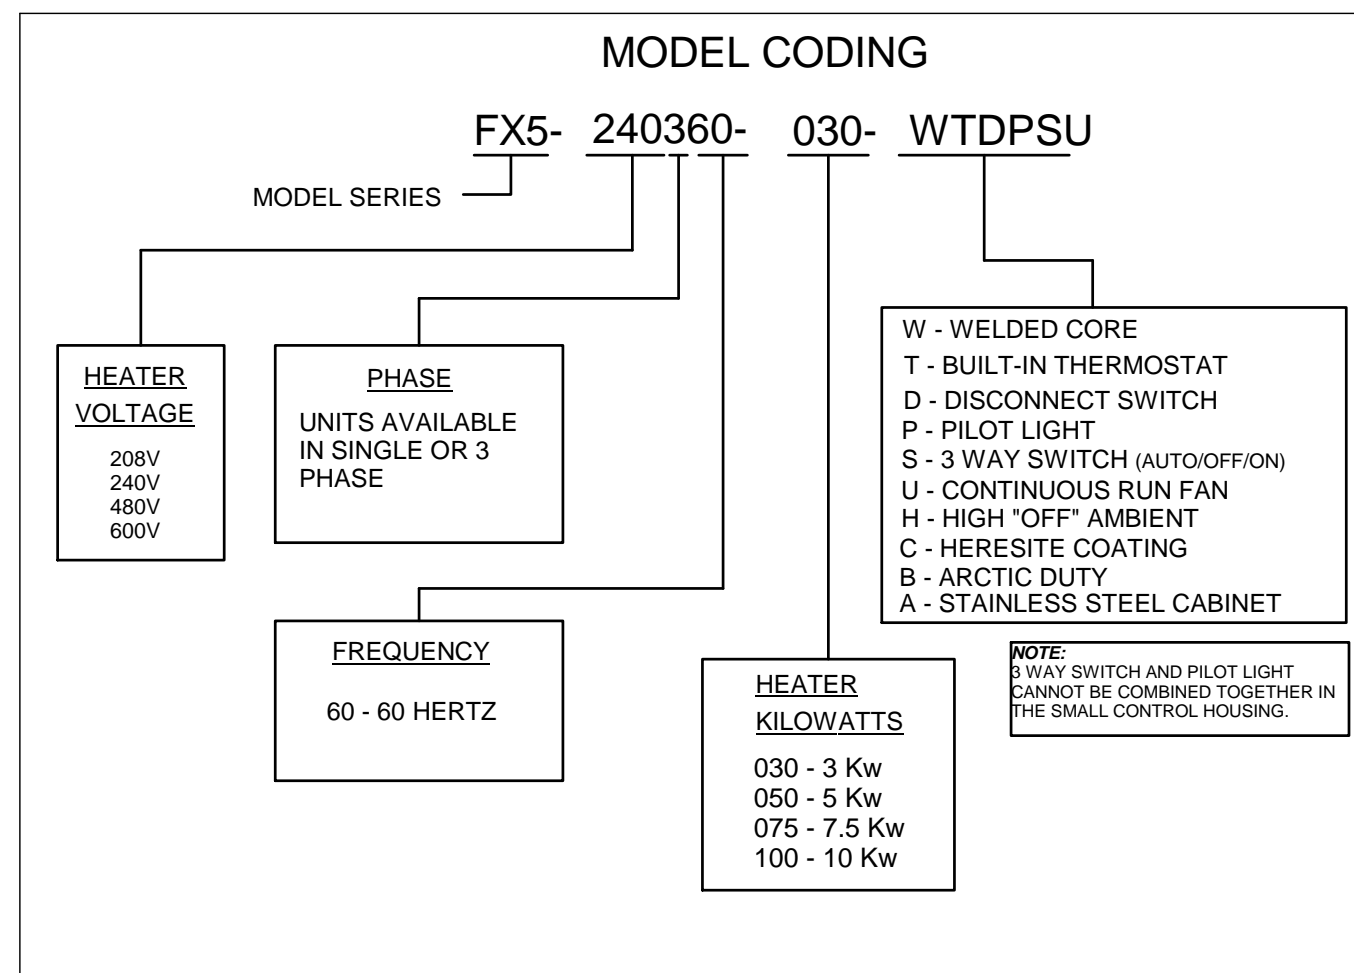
MODEL CODING

FX5- 240360- 030- WTDPSU

MODEL SERIES

HEATER
VOLTAGE
208V
240V
480V
600V

PHASE
UNITS AVAILABLE IN SINGLE OR 3 PHASE

FREQUENCY
60 - 60 HERTZ

HEATER
KILOWATTS
030 - 3 Kw
050 - 5 Kw
075 - 7.5 Kw
100 - 10 Kw

W - WELDED CORE
T - BUILT-IN THERMOSTAT
D - DISCONNECT SWITCH
P - PILOT LIGHT
S - 3 WAY SWITCH (AUTO/OFF/ON)
U - CONTINUOUS RUN FAN
H - HIGH "OFF" AMBIENT
C - HERESITE COATING
B - ARCTIC DUTY
A - STAINLESS STEEL CABINET

NOTE:
3 WAY SWITCH AND PILOT LIGHT CANNOT BE COMBINED TOGETHER IN THE SMALL CONTROL HOUSING.